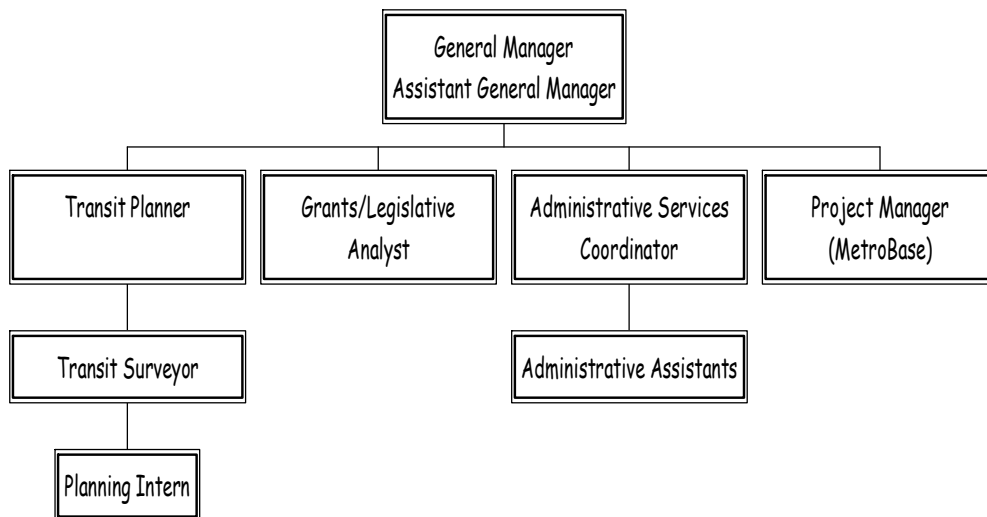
General Manager
Assistant General Manager

Transit Planner

Grants/Legislative Analyst

Administrative Services Coordinator

Project Manager (MetroBase)

Transit Surveyor

Administrative Assistants

Planning Intern